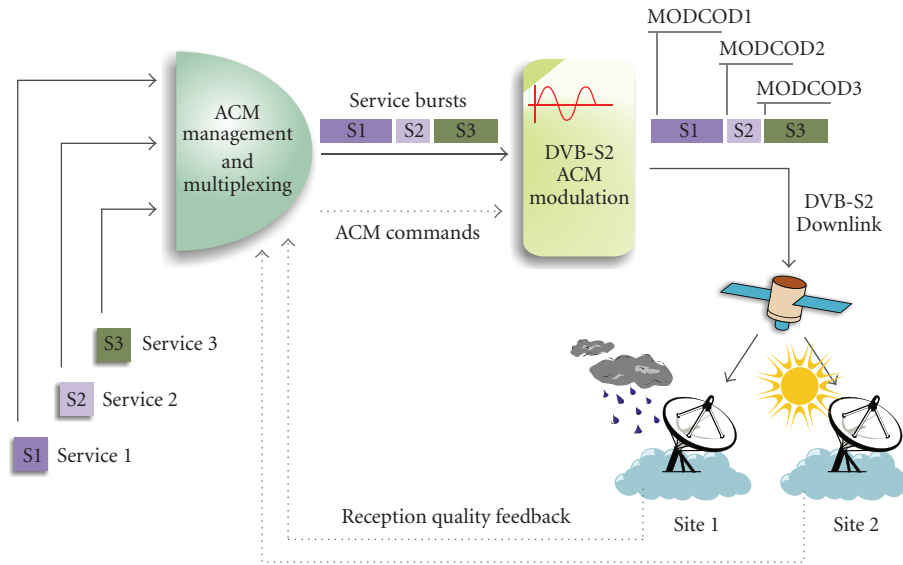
ACM management and multiplexing

Service bursts

S1 S2 S3

ACM commands

DVB-S2 ACM modulation

MODCOD1

MODCOD2

MODCOD3

S1 S2 S3

DVB-S2 Downlink

S3 Service 3

S2 Service 2

S1 Service 1

Reception quality feedback

Site 1

Site 2